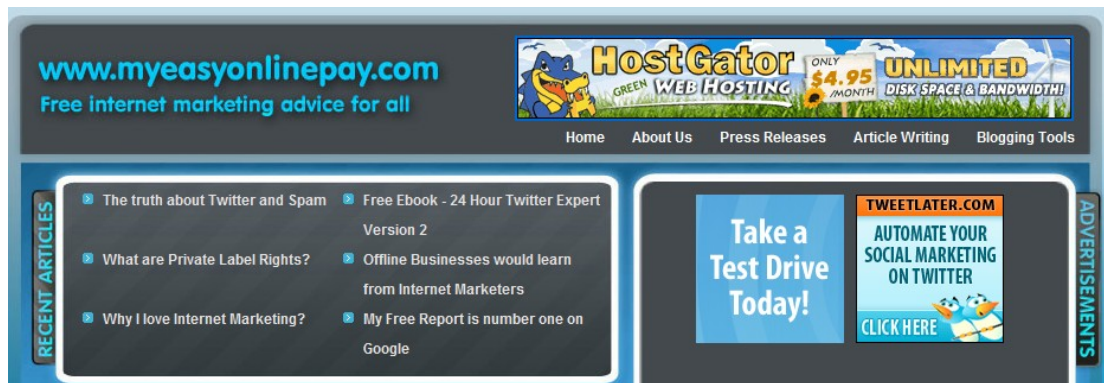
www.myeasyonlinepay.com
Free internet marketing advice for all

HostGator GREEN WEB HOSTING ONLY $4.95 /MONTH UNLIMITED DISK SPACE & BANDWIDTH!

Home About Us Press Releases Article Writing Blogging Tools

RECENT ARTICLES

The truth about Twitter and Spam
What are Private Label Rights?
Why I love Internet Marketing?
Free Ebook - 24 Hour Twitter Expert Version 2
Offline Businesses would learn from Internet Marketers
My Free Report is number one on Google

Take a Test Drive Today!

TWEETLATER.COM
AUTOMATE YOUR SOCIAL MARKETING ON TWITTER
CLICK HERE

ADVERTISEMENTS